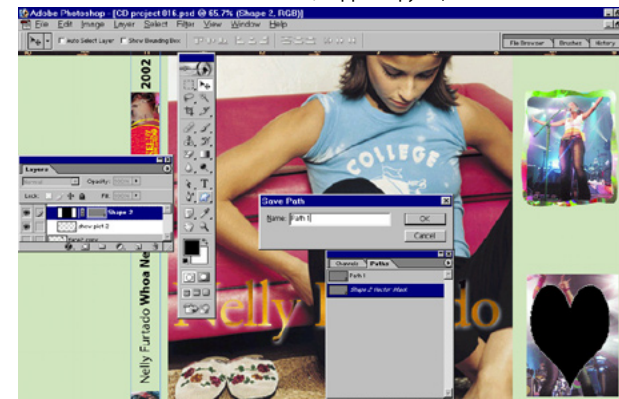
Adobe Photoshop - [CD project 016.psd @ 65.7% (Shape 2, RGB)]

File Edit Image Layer Select Filter View Window Help

Auto Select Layer Show Bounding Box

File Browser Brushes History

2002

Layers

Normal Opacity:

Lock: Fill:

Shape 2

show pict 2

Save Path

Name: Path 1

OK

Cancel

Channels Paths

Path 1

Shape 2 Vector Mask

COLLEGE

Nelly Furtado

Nelly Furtado Whoa Ne